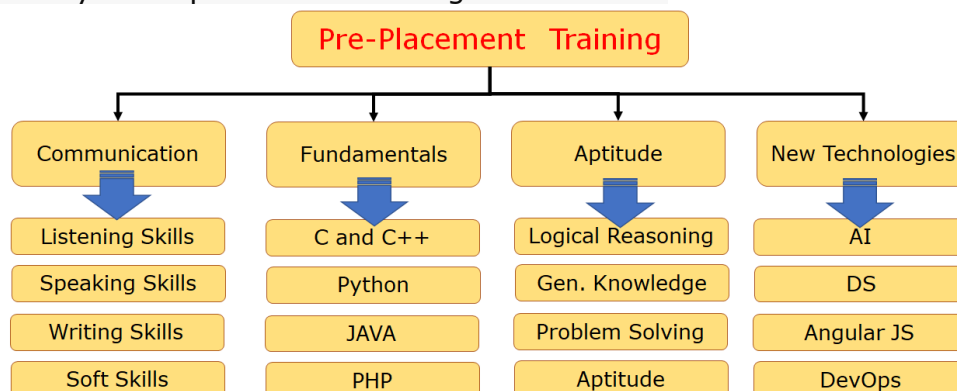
Pre-Placement Training

Communication
Listening Skills
Speaking Skills
Writing Skills
Soft Skills

Fundamentals
C and C++
Python
JAVA
PHP

Aptitude
Logical Reasoning
Gen. Knowledge
Problem Solving
Aptitude

New Technologies
AI
DS
Angular JS
DevOps